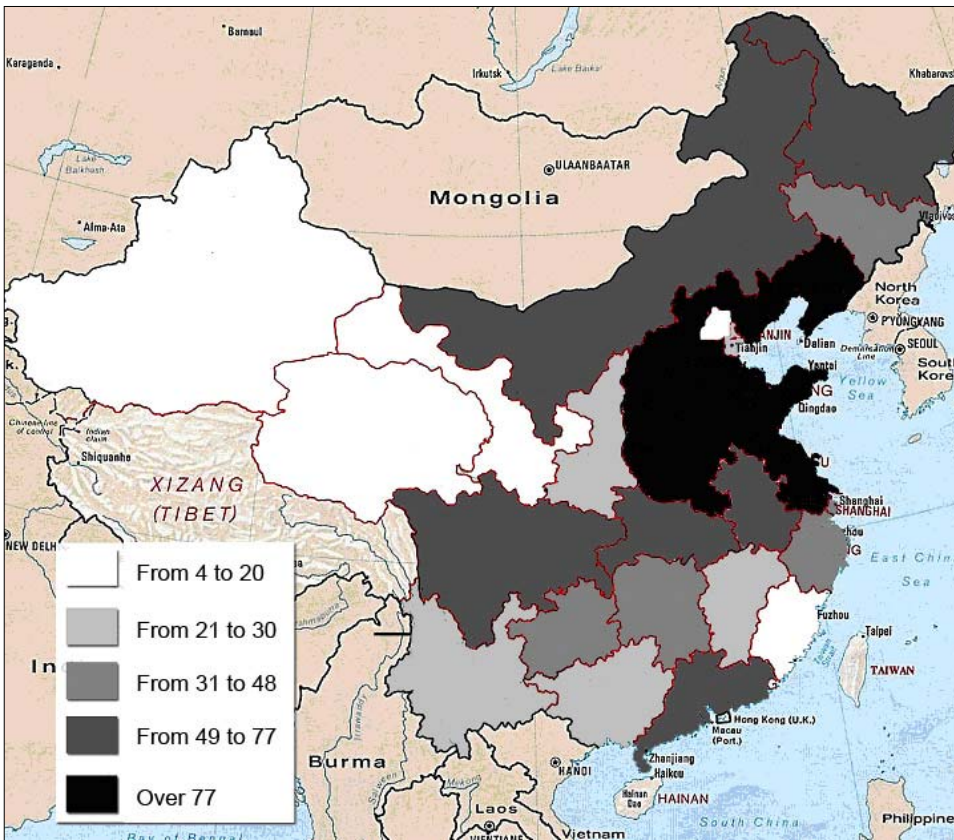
Barnaul
Karaganda
Irkutsk
Lake Baikal
Khabarovsk
Lake Balkhash
ULAANBAATAR
Mongolia
Alma-Ata
Vladivos
North Korea
PYONGYANG
SEOUL
South Korea
TIANJIN
Tianjin
Dalian
Demarcation Line
Yantai
Yellow Sea
Qingdao
Chinese line of control
Indian claim
Shiquanhe
XIZANG
(TIBET)
Shanghai
SHANGHAI
East China Sea
NEW DELHI
Fuzhou
Taipei
TAIWAN
Hong Kong (U.K.)
Macau (Port.)
Zhanjiang
Haikou
HAINAN
HANOI
Burma
Laos
VIENTIANE
Vietnam
South China
Philippine
Bay of Bengal
Irrawaddy
Mekong
Salween
Brahmaputra
Ind
From 4 to 20
From 21 to 30
From 31 to 48
From 49 to 77
Over 77